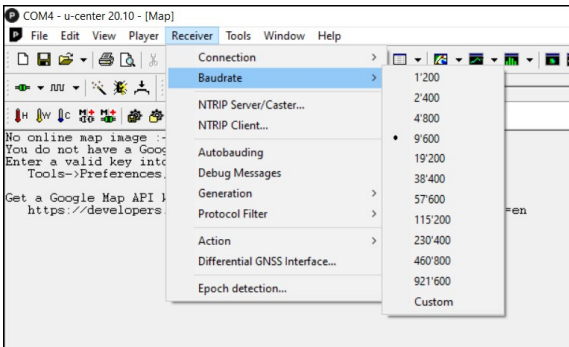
COM4 - u-center 20.10 - [Map]

File Edit View Player Receiver Tools Window Help

Connection
Baudrate
NTRIP Server/Caster...
NTRIP Client...
Autobauding
Debug Messages
Generation
Protocol Filter
Action
Differential GNSS Interface...
Epoch detection...

1'200
2'400
4'800
9'600
19'200
38'400
57'600
115'200
230'400
460'800
921'600
Custom

No online map image :-
You do not have a Goog
Enter a valid key into
Tools->Preferences.

Get a Google Map API k
https://developers

=en